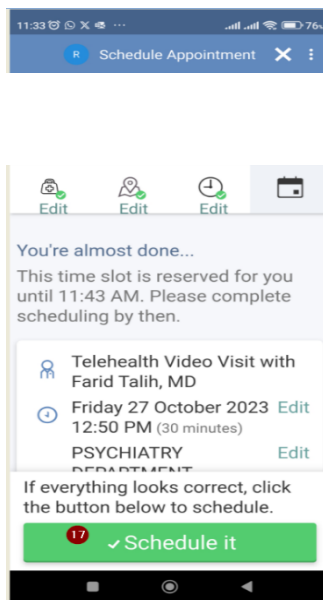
11:33 ⋯ 76

R Schedule Appointment ✕ ⋮

Edit Edit Edit

You're almost done...

This time slot is reserved for you until 11:43 AM. Please complete scheduling by then.

Telehealth Video Visit with Farid Talih, MD

Friday 27 October 2023 Edit
12:50 PM (30 minutes)

PSYCHIATRY Edit
DEPARTMENT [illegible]

If everything looks correct, click the button below to schedule.

17 ✓Schedule it